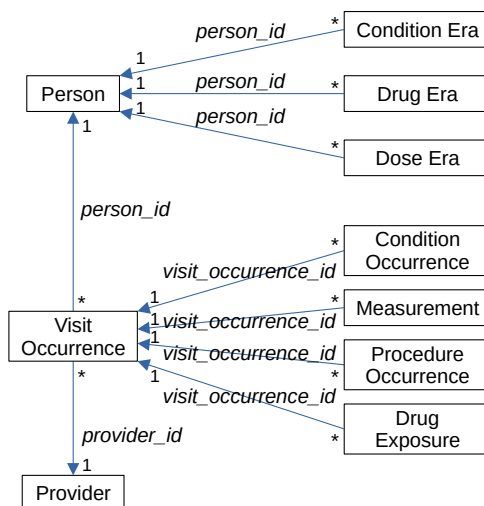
person_id
1
*
Condition Era
Person
1
person_id
*
Drug Era
1
person_id
1
*
Dose Era
person_id
*
Condition Occurrence
visit_occurrence_id
*
1
*
Measurement
Visit Occurrence
1
visit_occurrence_id
1
visit_occurrence_id
Procedure Occurrence
*
*
1
visit_occurrence_id
Drug Exposure
*
provider_id
1
Provider